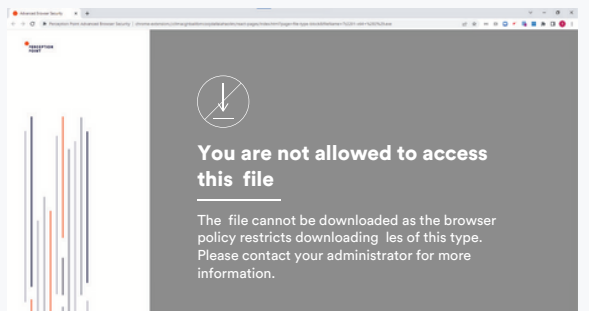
Advanced Browser Security

Perception Point Advanced Browser Security

PERCEPTION POINT

You are not allowed to access this file

The file cannot be downloaded as the browser policy restricts downloading les of this type. Please contact your administrator for more information.